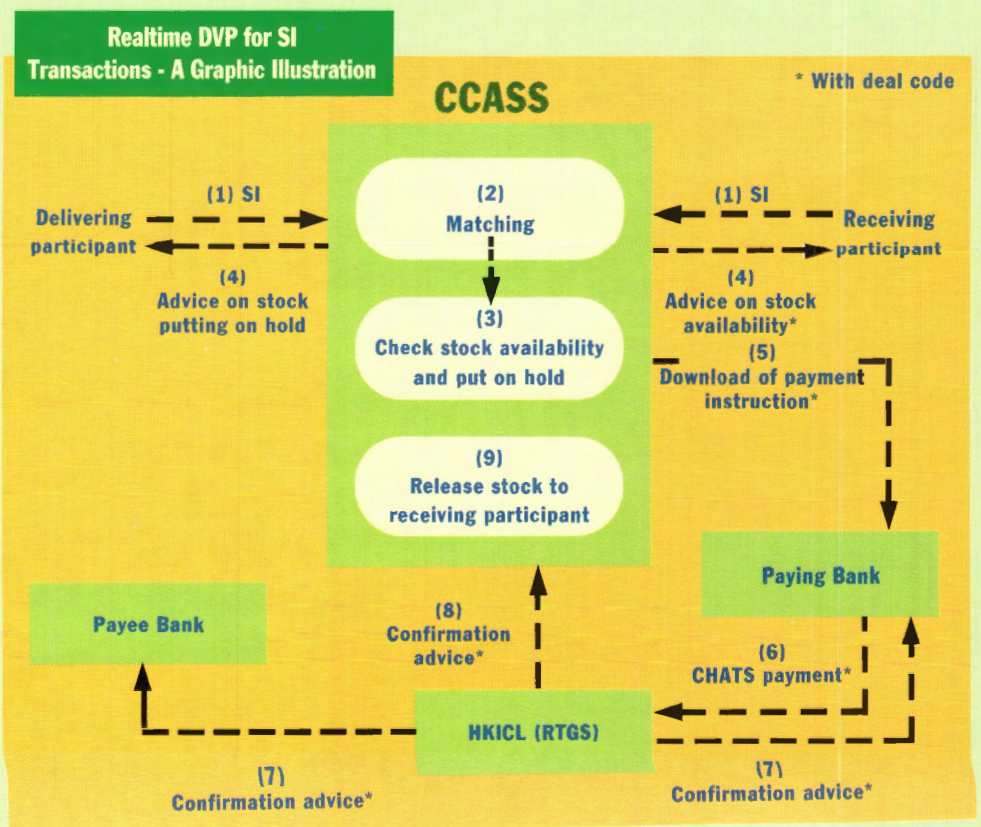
Realtime DVP for SI Transactions - A Graphic Illustration

CCASS

* With deal code

(1) SI

Delivering participant

(4) Advice on stock putting on hold

(2) Matching

(3) Check stock availability and put on hold

(9) Release stock to receiving participant

(1) SI

Receiving participant

(4) Advice on stock availability*

(5) Download of payment instruction*

Paying Bank

Payee Bank

(8) Confirmation advice*

(6) CHATS payment*

HKICL (RTGS)

(7) Confirmation advice*

(7) Confirmation advice*